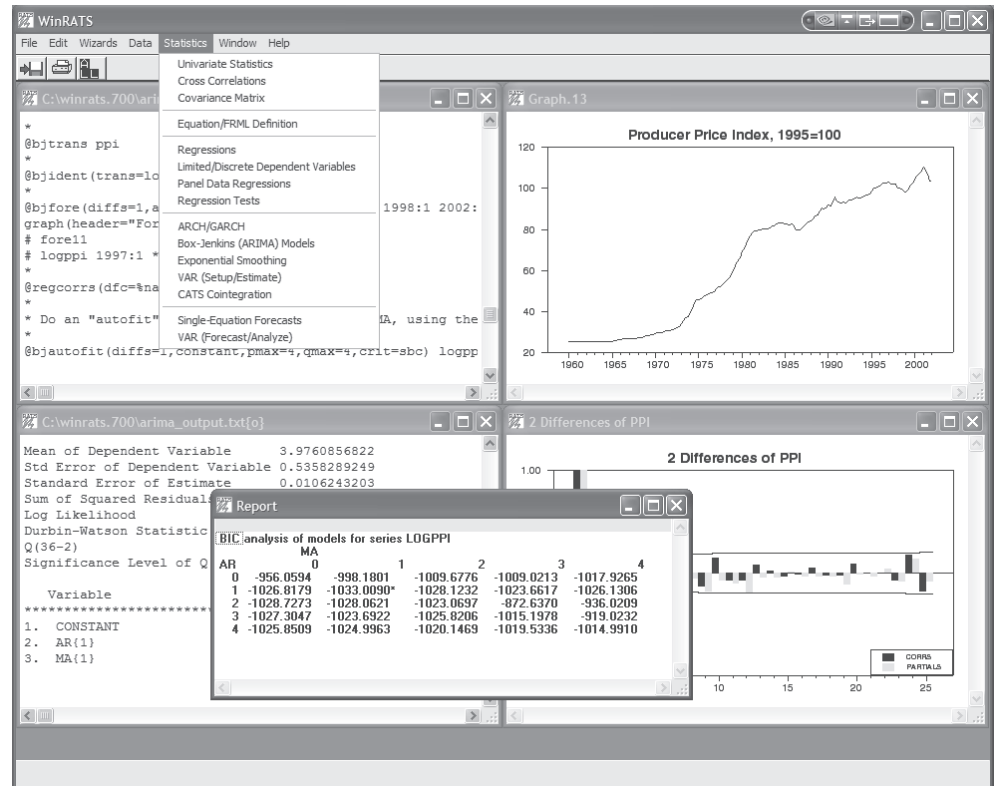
WinRATS

File Edit Wizards Data Statistics Window Help

Univariate Statistics
Cross Correlations
Covariance Matrix

Equation/FRML Definition

Regressions
Limited/Discrete Dependent Variables
Panel Data Regressions
Regression Tests

ARCH/GARCH
Box-Jenkins (ARIMA) Models
Exponential Smoothing
VAR (Setup/Estimate)
CATS Cointegration

Single-Equation Forecasts
VAR (Forecast/Analyze)

C:\winrats.700\ari

*
@bjtrans ppi
*
@bjident(trans=lo
*
@bjfore(diffs=1,a 1998:1 2002:
graph(header="For
# fore11
# logppi 1997:1 *
*
@regcorrs(dfc=%na
*
* Do an "autofit" A, using the
*
@bjautofit(diffs=1,constant,pmax=4,qmax=4,crit=sbc) logpp

Graph.13

Producer Price Index, 1995=100

120
100
80
60
40
20
1960 1965 1970 1975 1980 1985 1990 1995 2000

C:\winrats.700\arima_output.txt{o}

Mean of Dependent Variable 3.9760856822
Std Error of Dependent Variable 0.5358289249
Standard Error of Estimate 0.0106243203
Sum of Squared Residual
Log Likelihood
Durbin-Watson Statistic
Q(36-2)
Significance Level of Q

Variable
**********************
1. CONSTANT
2. AR{1}
3. MA{1}

2 Differences of PPI

2 Differences of PPI

1.00

10 15 20 25

CORRS
PARTIALS

Report

BIC analysis of models for series LOGPPI

| AR \ MA | 0 | 1 | 2 | 3 | 4 |
|---|---|---|---|---|---|
| 0 | -956.0594 | -998.1801 | -1009.6776 | -1009.0213 | -1017.9265 |
| 1 | -1026.8179 | -1033.0090* | -1028.1232 | -1023.6617 | -1026.1306 |
| 2 | -1028.7273 | -1028.0621 | -1023.0697 | -872.6370 | -936.0209 |
| 3 | -1027.3047 | -1023.6922 | -1025.8206 | -1015.1978 | -919.0232 |
| 4 | -1025.8509 | -1024.9963 | -1020.1469 | -1019.5336 | -1014.9910 |